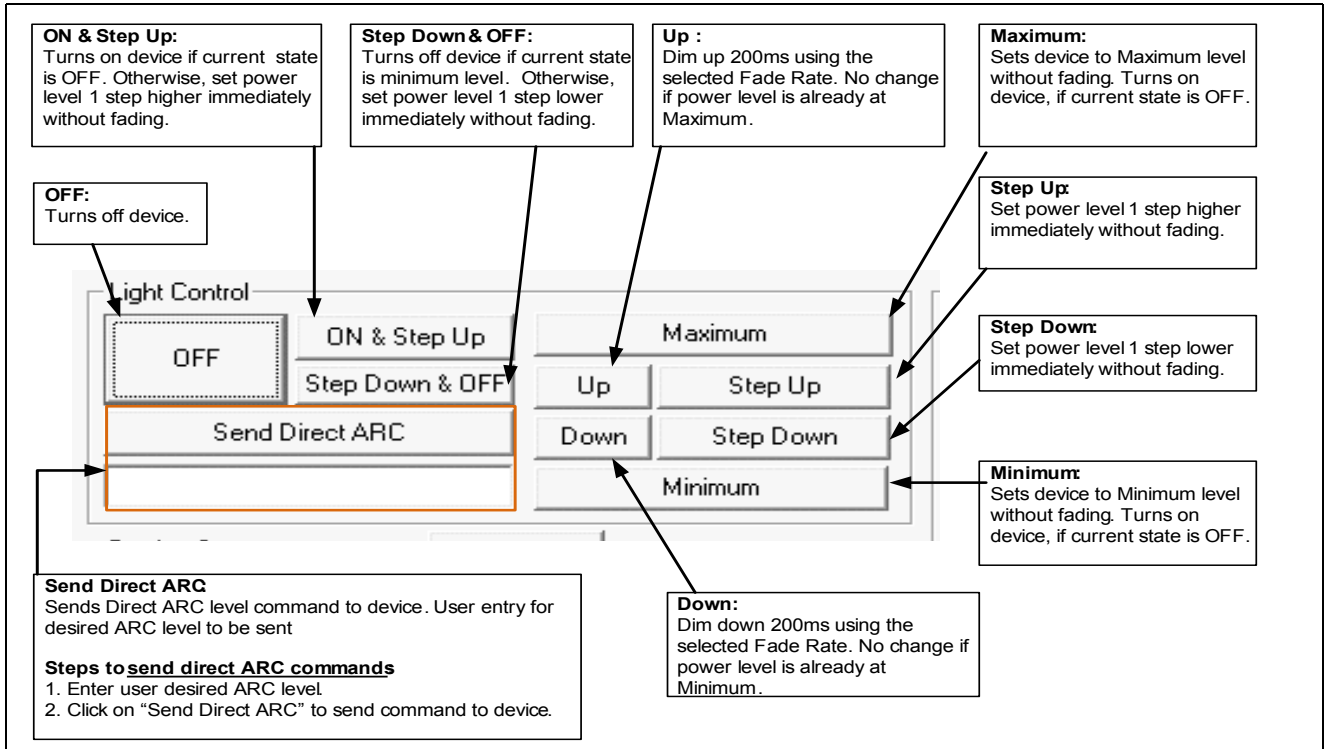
**ON & Step Up:**
Turns on device if current state is OFF. Otherwise, set power level 1 step higher immediately without fading.

**Step Down & OFF:**
Turns off device if current state is minimum level. Otherwise, set power level 1 step lower immediately without fading.

**Up :**
Dim up 200ms using the selected Fade Rate. No change if power level is already at Maximum.

**Maximum:**
Sets device to Maximum level without fading. Turns on device, if current state is OFF.

**OFF:**
Turns off device.

**Step Up:**
Set power level 1 step higher immediately without fading.

Light Control

OFF

ON & Step Up

Step Down & OFF

Maximum

Up

Step Up

Send Direct ARC

Down

Step Down

Minimum

**Step Down:**
Set power level 1 step lower immediately without fading.

**Minimum:**
Sets device to Minimum level without fading. Turns on device, if current state is OFF.

**Send Direct ARC:**
Sends Direct ARC level command to device. User entry for desired ARC level to be sent

**Steps to send direct ARC commands**
1. Enter user desired ARC level.
2. Click on "Send Direct ARC" to send command to device.

**Down:**
Dim down 200ms using the selected Fade Rate. No change if power level is already at Minimum.